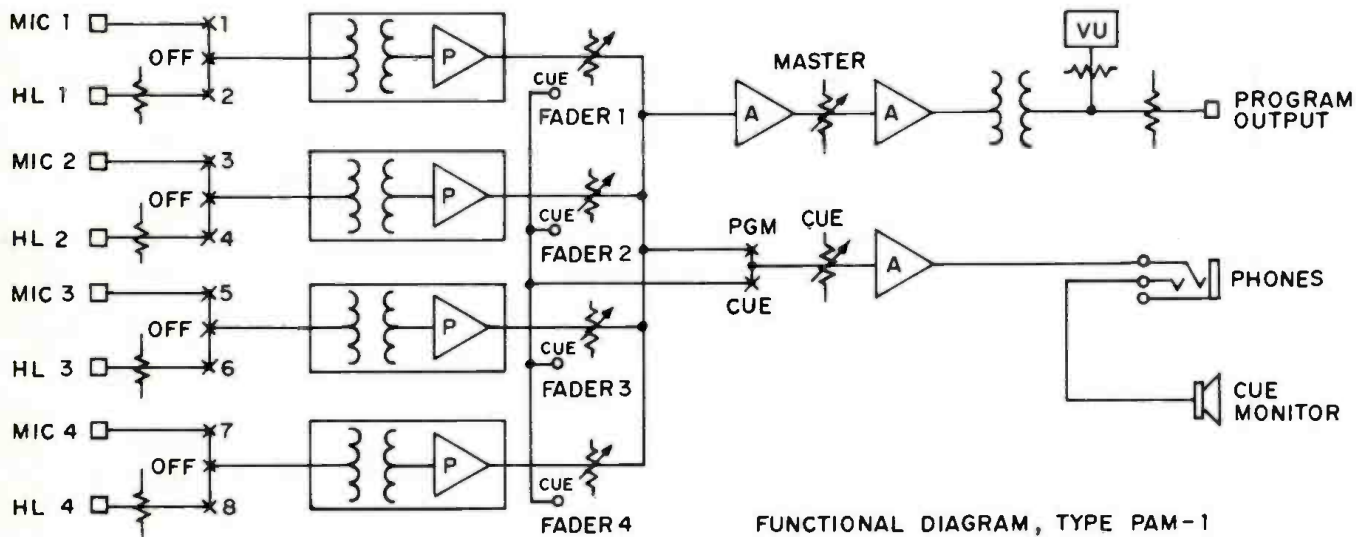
MIC 1
1
OFF
HL 1
2
P
CUE
FADER 1
MIC 2
3
OFF
HL 2
4
P
CUE
FADER 2
MIC 3
5
OFF
HL 3
6
P
CUE
FADER 3
MIC 4
7
OFF
HL 4
8
P
CUE
FADER 4
MASTER
A
A
VU
PROGRAM OUTPUT
PGM
CUE
CUE
A
PHONES
CUE MONITOR
FUNCTIONAL DIAGRAM, TYPE PAM-1